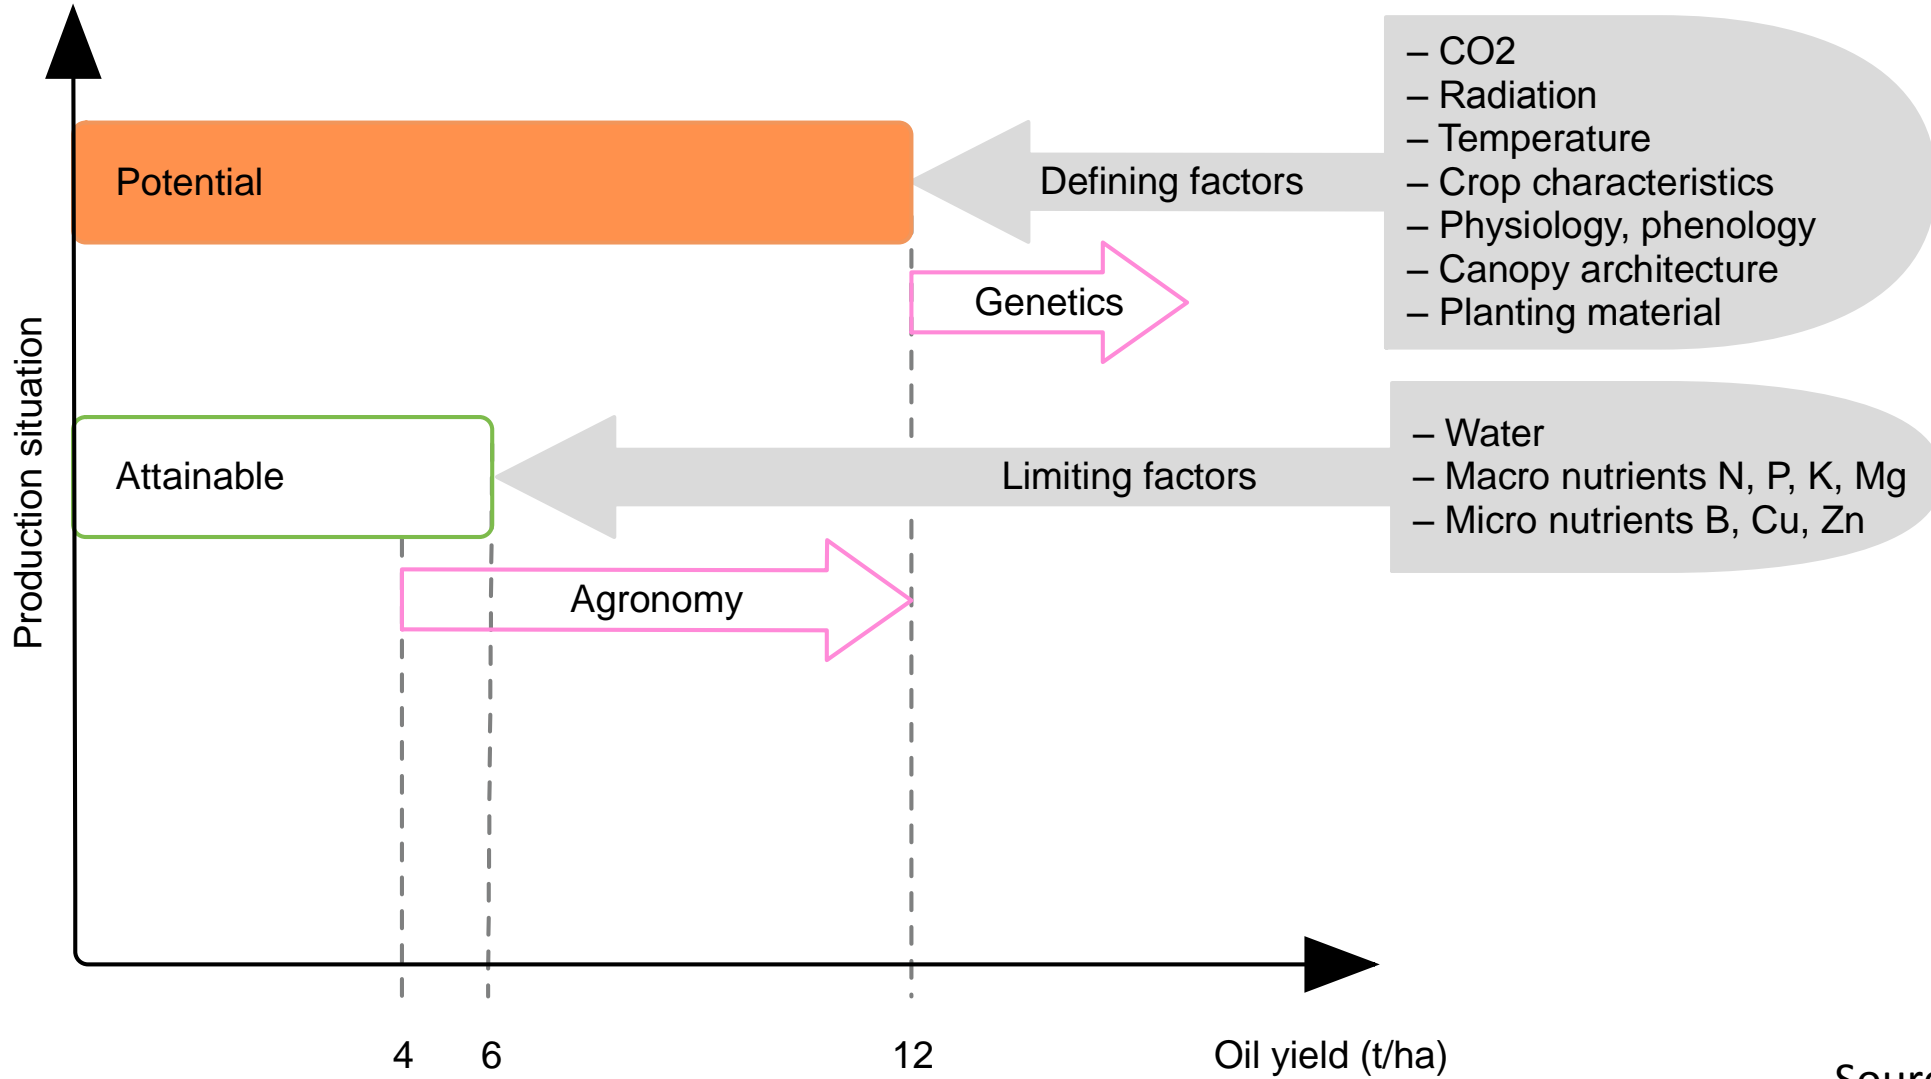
Production situation

Potential

Defining factors

– CO2
– Radiation
– Temperature
– Crop characteristics
– Physiology, phenology
– Canopy architecture
– Planting material

Genetics

Attainable

Limiting factors

– Water
– Macro nutrients N, P, K, Mg
– Micro nutrients B, Cu, Zn

Agronomy

4 6 12 Oil yield (t/ha)

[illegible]